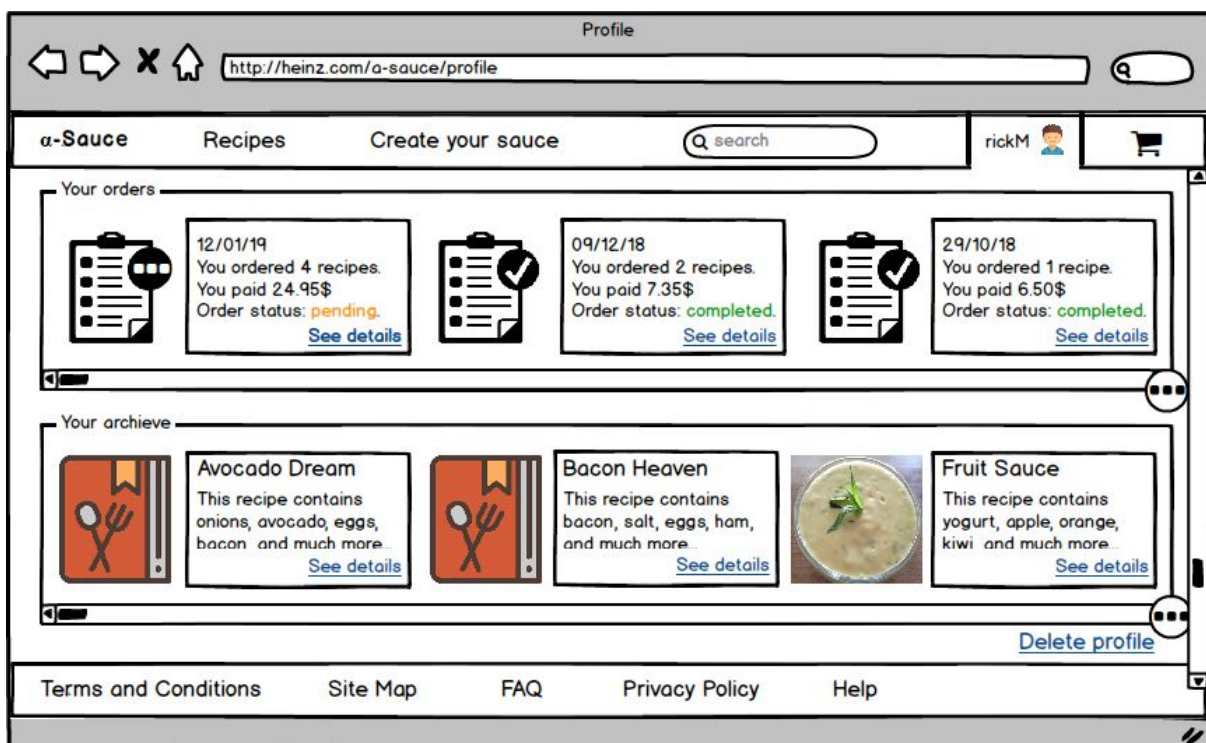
Profile

http://heinz.com/α-sauce/profile

α-Sauce Recipes Create your sauce search rickM

Your orders

12/01/19
You ordered 4 recipes.
You paid 24.95$
Order status: pending.
See details

09/12/18
You ordered 2 recipes.
You paid 7.35$
Order status: completed.
See details

29/10/18
You ordered 1 recipe.
You paid 6.50$
Order status: completed.
See details

Your archieve

Avocado Dream
This recipe contains onions, avocado, eggs, bacon, and much more...
See details

Bacon Heaven
This recipe contains bacon, salt, eggs, ham, and much more...
See details

Fruit Sauce
This recipe contains yogurt, apple, orange, kiwi, and much more...
See details

Delete profile

Terms and Conditions Site Map FAQ Privacy Policy Help